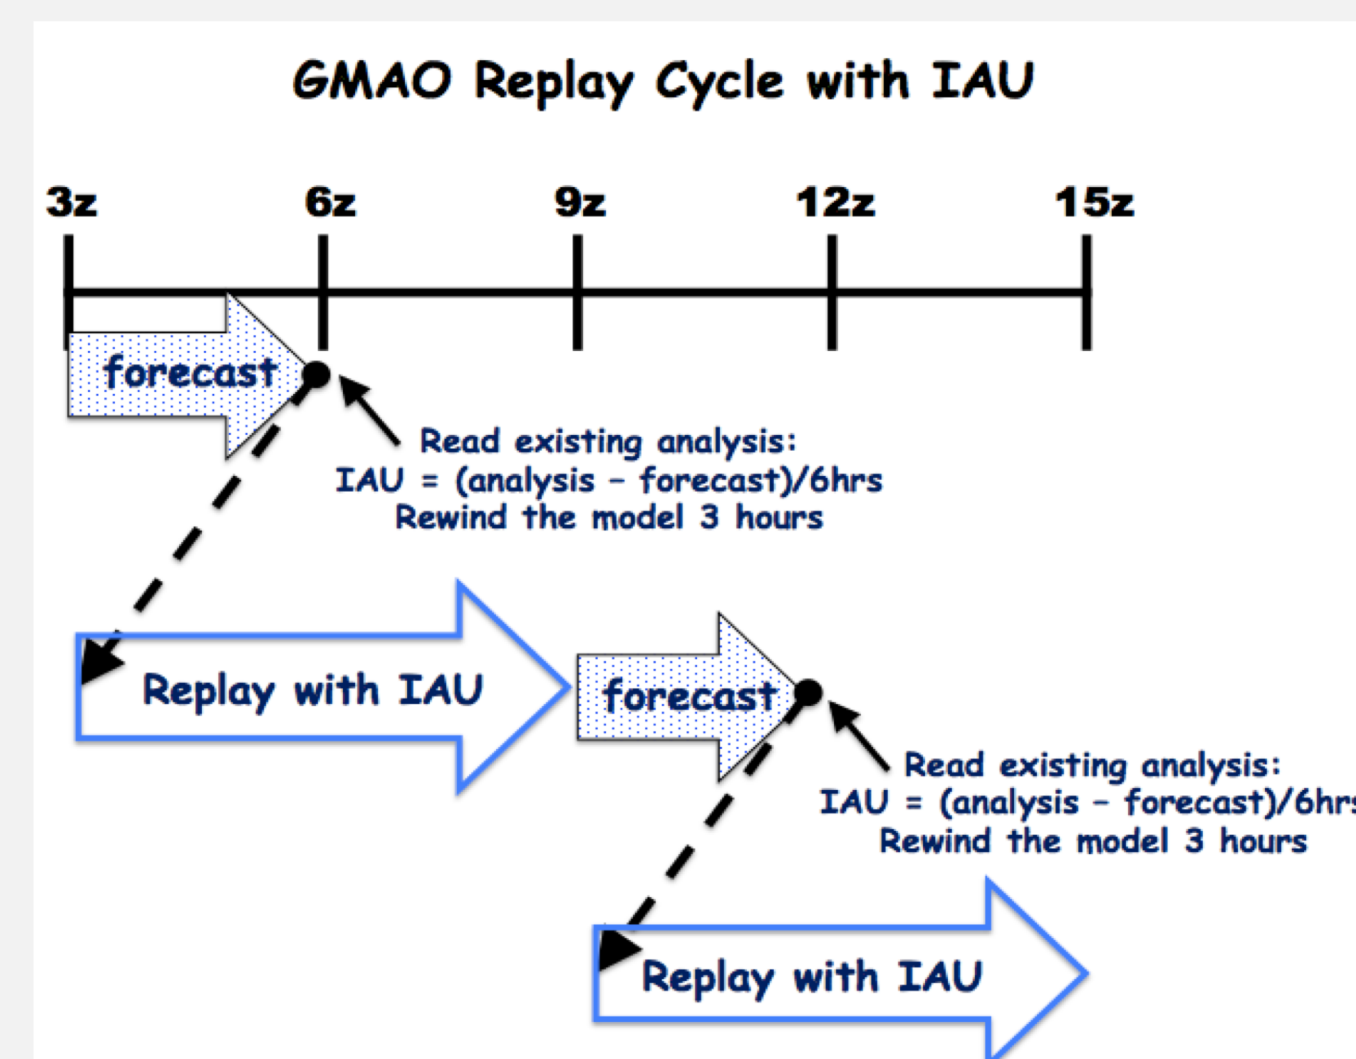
GMAO Replay Cycle with IAU

3z 6z 9z 12z 15z

forecast

Read existing analysis:
IAU = (analysis – forecast)/6hrs
Rewind the model 3 hours

Replay with IAU

forecast

Read existing analysis:
IAU = (analysis – forecast)/6hr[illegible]
Rewind the model 3 hours

Replay with IAU